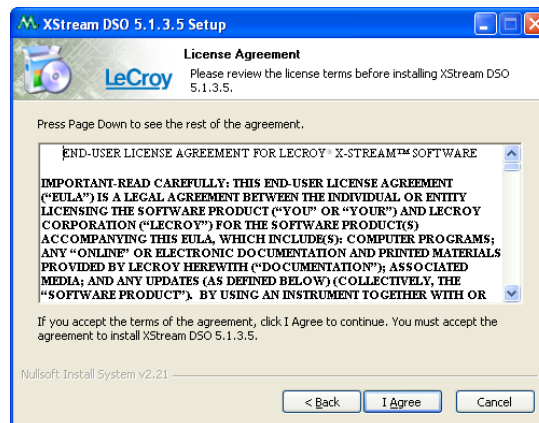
XStream DSO 5.1.3.5 Setup

LeCroy

License Agreement

Please review the license terms before installing XStream DSO 5.1.3.5.

Press Page Down to see the rest of the agreement.

END-USER LICENSE AGREEMENT FOR LECROY® X-STREAM™ SOFTWARE

IMPORTANT-READ CAREFULLY: THIS END-USER LICENSE AGREEMENT ("EULA") IS A LEGAL AGREEMENT BETWEEN THE INDIVIDUAL OR ENTITY LICENSING THE SOFTWARE PRODUCT ("YOU" OR "YOUR") AND LECROY CORPORATION ("LECROY") FOR THE SOFTWARE PRODUCT(S) ACCOMPANYING THIS EULA, WHICH INCLUDE(S): COMPUTER PROGRAMS; ANY "ONLINE" OR ELECTRONIC DOCUMENTATION AND PRINTED MATERIALS PROVIDED BY LECROY HEREWITH ("DOCUMENTATION"); ASSOCIATED MEDIA; AND ANY UPDATES (AS DEFINED BELOW) (COLLECTIVELY, THE "SOFTWARE PRODUCT"). BY USING AN INSTRUMENT TOGETHER WITH OR

If you accept the terms of the agreement, click I Agree to continue. You must accept the agreement to install XStream DSO 5.1.3.5.

Nullsoft Install System v2.21

< Back

I Agree

Cancel